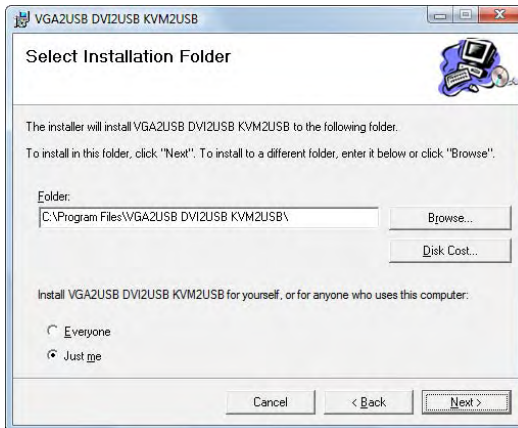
VGA2USB DVI2USB KVM2USB

Select Installation Folder

The installer will install VGA2USB DVI2USB KVM2USB to the following folder.

To install in this folder, click "Next". To install to a different folder, enter it below or click "Browse".

Folder:

C:\Program Files\VGA2USB DVI2USB KVM2USB\

Browse...

Disk Cost...

Install VGA2USB DVI2USB KVM2USB for yourself, or for anyone who uses this computer:

Everyone

Just me

Cancel

< Back

Next >